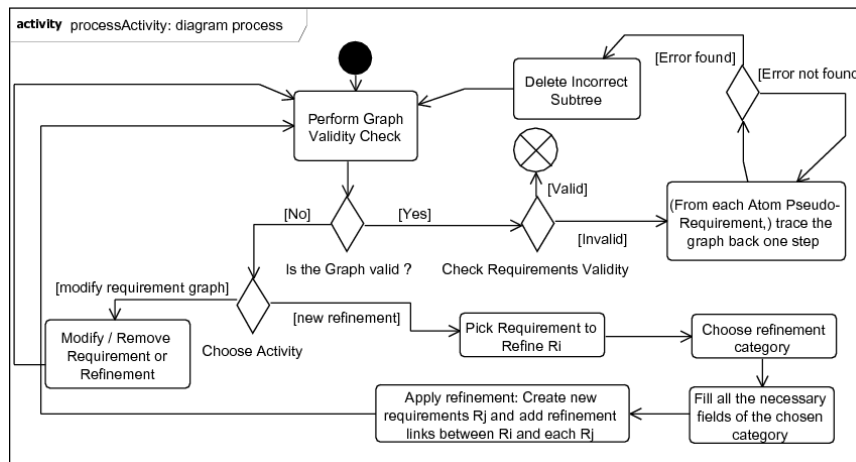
activity processActivity: diagram process

Delete Incorrect Subtree

[Error found]

[Error not found

Perform Graph Validity Check

[Valid]

[No]

[Yes]

[Invalid]

(From each Atom Pseudo-Requirement,) trace the graph back one step

Is the Graph valid ?

Check Requirements Validity

[modify requirement graph]

[new refinement]

Modify / Remove Requirement or Refinement

Choose Activity

Pick Requirement to Refine Ri

Choose refinement category

Apply refinement: Create new requirements Rj and add refinement links between Ri and each Rj

Fill all the necessary fields of the chosen category